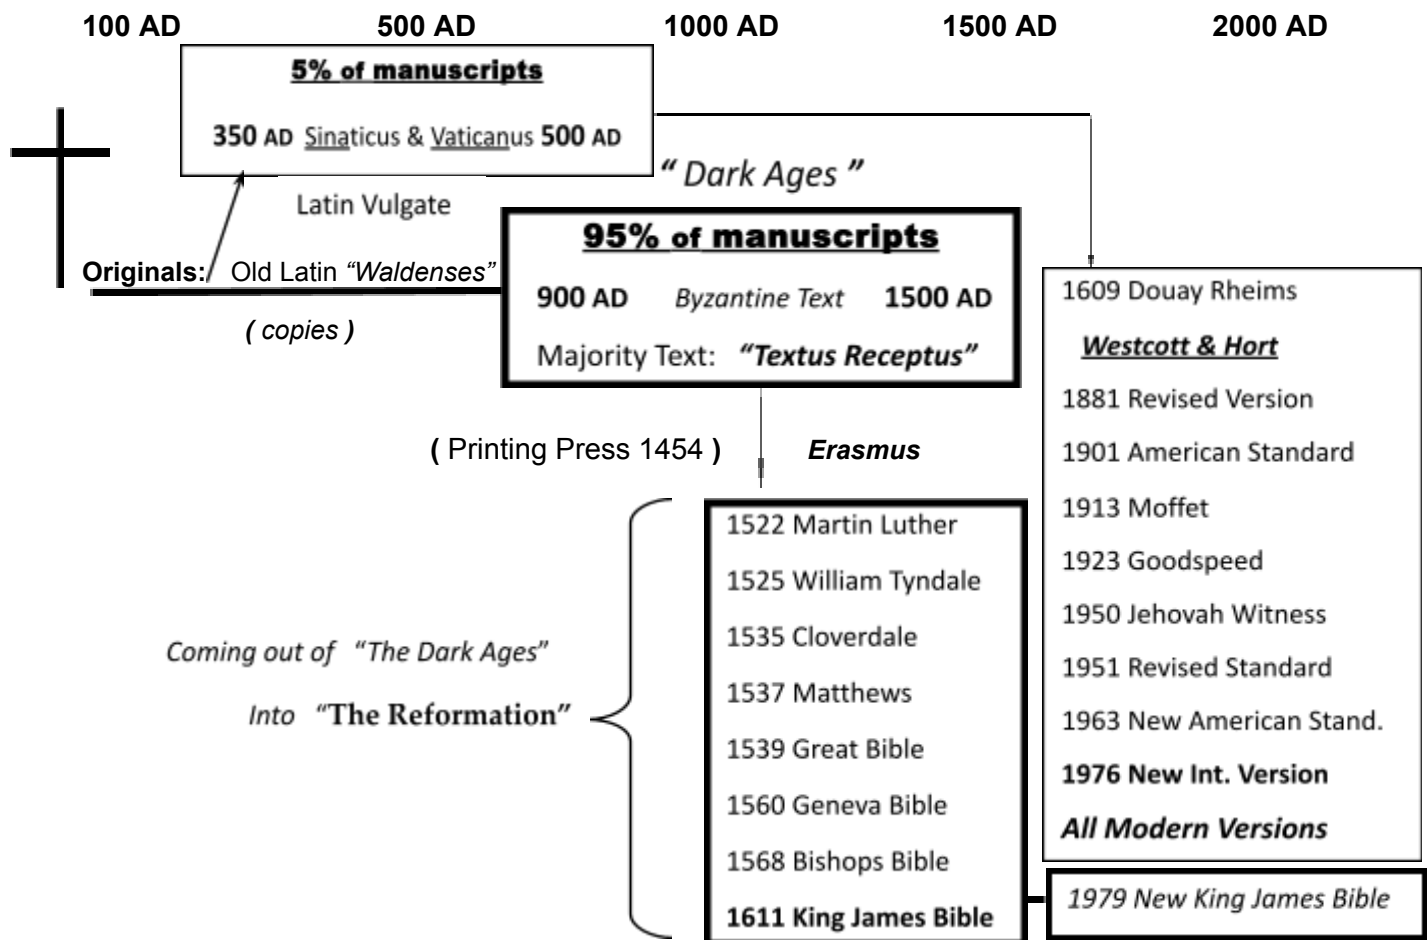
100 AD 500 AD 1000 AD 1500 AD 2000 AD

5% of manuscripts

350 AD Sinaticus & Vaticanus 500 AD

Latin Vulgate

" Dark Ages "

Originals: Old Latin "Waldenses"

( copies )

95% of manuscripts

900 AD Byzantine Text 1500 AD

Majority Text: "Textus Receptus"

1609 Douay Rheims

Westcott & Hort

1881 Revised Version

1901 American Standard

1913 Moffet

1923 Goodspeed

1950 Jehovah Witness

1951 Revised Standard

1963 New American Stand.

1976 New Int. Version

All Modern Versions

( Printing Press 1454 ) Erasmus

Coming out of "The Dark Ages"

Into "The Reformation"

1522 Martin Luther

1525 William Tyndale

1535 Cloverdale

1537 Matthews

1539 Great Bible

1560 Geneva Bible

1568 Bishops Bible

1611 King James Bible

1979 New King James Bible